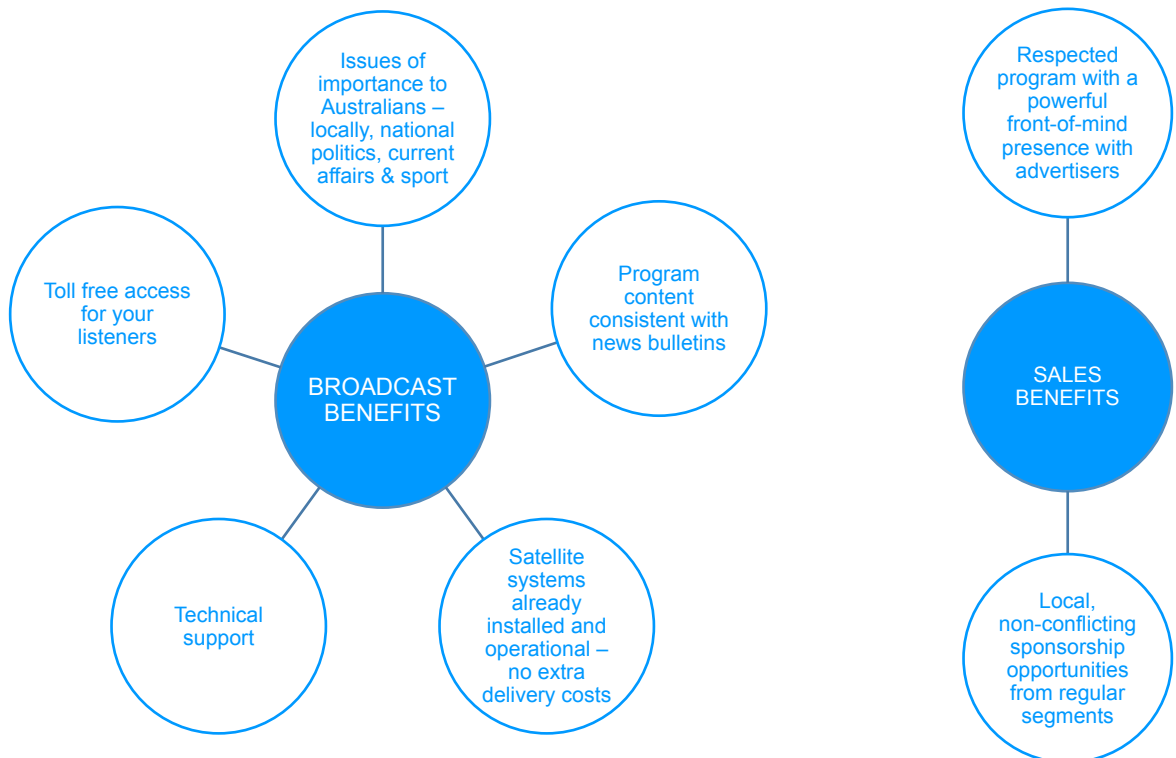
Issues of importance to Australians – locally, national politics, current affairs & sport

Toll free access for your listeners

BROADCAST BENEFITS

Program content consistent with news bulletins

Technical support

Satellite systems already installed and operational – no extra delivery costs

Respected program with a powerful front-of-mind presence with advertisers

SALES BENEFITS

Local, non-conflicting sponsorship opportunities from regular segments